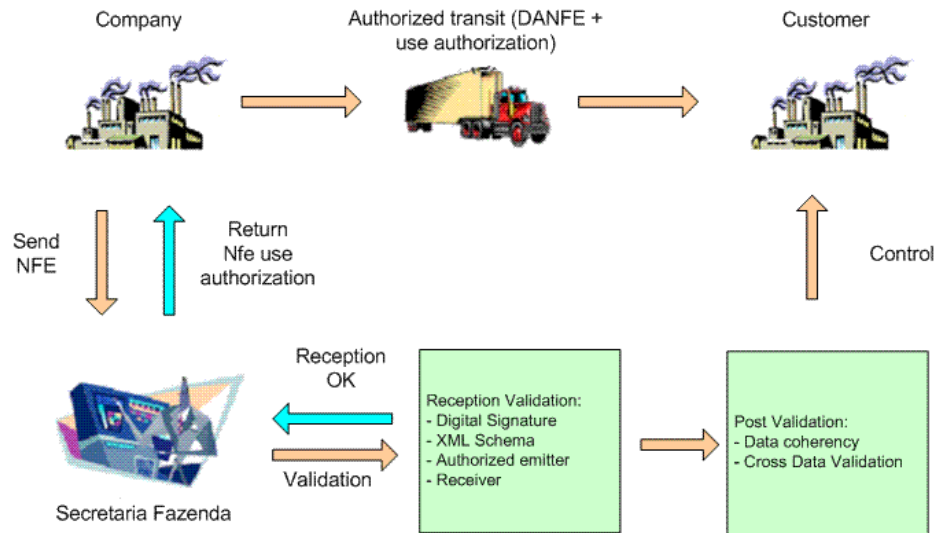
Company

Authorized transit (DANFE + use authorization)

Customer

Send NFE

Return Nfe use authorization

Control

Reception OK

Reception Validation:
- Digital Signature
- XML Schema
- Authorized emitter
- Receiver

Post Validation:
- Data coherency
- Cross Data Validation

Validation

Secretaria Fazenda